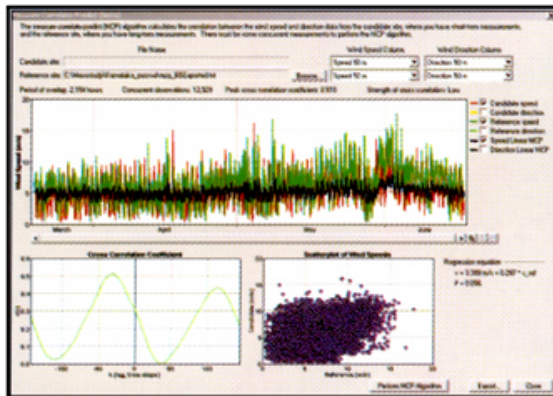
The measure-correlate-predict (MCP) algorithm calculates the correlation between the wind speed and direction data from the candidate site, where you have short-term measurements, and the reference site, where you have long-term measurements. There must be some concurrent measurements to perform the MCP algorithm.

File Name

Wind Speed Column

Wind Direction Column

Candidate site:

Reference site: C:\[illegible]

Browse...

Speed 50 m

Speed 50 m

Direction 50 m

Direction 50 m

Period of overlap: 2,784 hours

Concurrent observations: 12,329

Peak cross correlation coefficient: 0.918

Strength of cross correlation: Low

Candidate speed

Candidate direction

Reference speed

Reference direction

Speed Linear MCP

Direction Linear MCP

Wind Speed (m/s)

March

April

May

June

Cross Correlation Coefficient

Scatterplot of Wind Speeds

Regression equation:

$y = 0.388 \, m/s + 0.297 \times r\_ref$

$r^2 = 0.096$

Reference (m/s)

Candidate (m/s)

Perform MCP Algorithm

Export...

Close